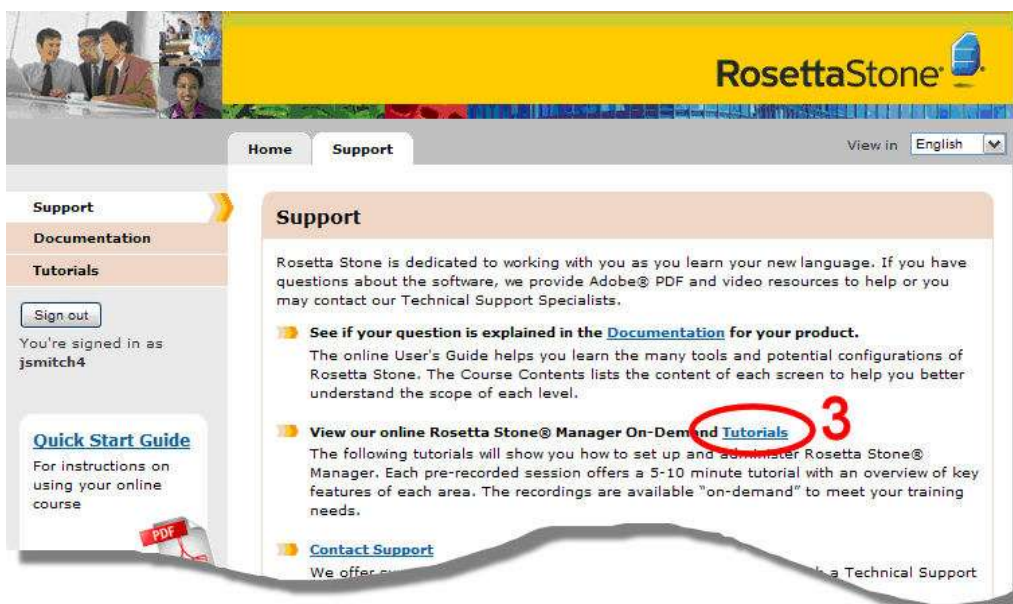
RosettaStone

Home

Support

View in English

Support

Documentation

Tutorials

Sign out

You're signed in as jsmitch4

Quick Start Guide

For instructions on using your online course

PDF

Support

Rosetta Stone is dedicated to working with you as you learn your new language. If you have questions about the software, we provide Adobe® PDF and video resources to help or you may contact our Technical Support Specialists.

See if your question is explained in the Documentation for your product.

The online User's Guide helps you learn the many tools and potential configurations of Rosetta Stone. The Course Contents lists the content of each screen to help you better understand the scope of each level.

View our online Rosetta Stone® Manager On-Demand Tutorials

3

The following tutorials will show you how to set up and administer Rosetta Stone® Manager. Each pre-recorded session offers a 5-10 minute tutorial with an overview of key features of each area. The recordings are available "on-demand" to meet your training needs.

Contact Support

We offer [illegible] a Technical Support